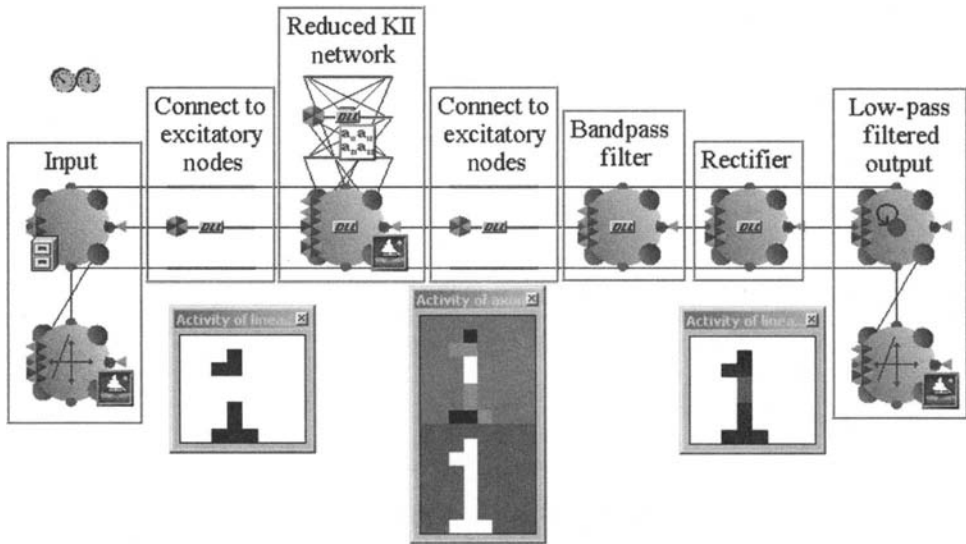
Reduced KII network

Connect to excitatory nodes

Connect to excitatory nodes

Bandpass filter

Rectifier

Low-pass filtered output

Input

Activity of linea...

Activity of axo...

Activity of linea...